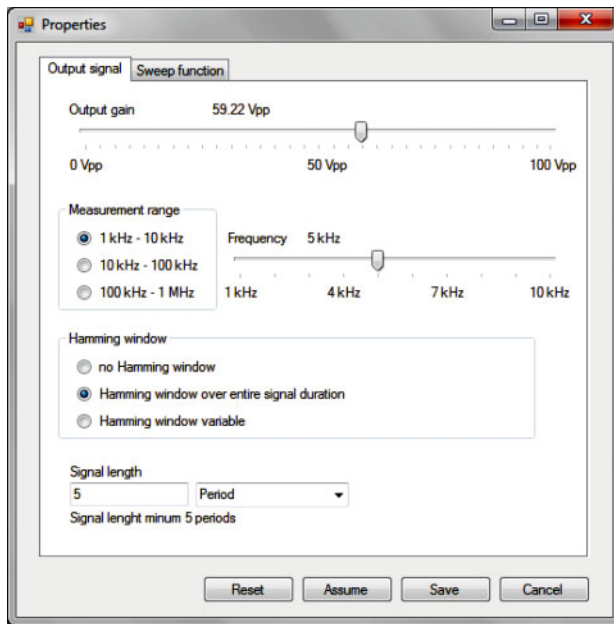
Properties

Output signal | Sweep function

Output gain 59.22 Vpp

0 Vpp 50 Vpp 100 Vpp

Measurement range
1 kHz - 10 kHz
10 kHz - 100 kHz
100 kHz - 1 MHz

Frequency 5 kHz

1 kHz 4 kHz 7 kHz 10 kHz

Hamming window
no Hamming window
Hamming window over entire signal duration
Hamming window variable

Signal length
5
Period
Signal lenght minum 5 periods

Reset Assume Save Cancel